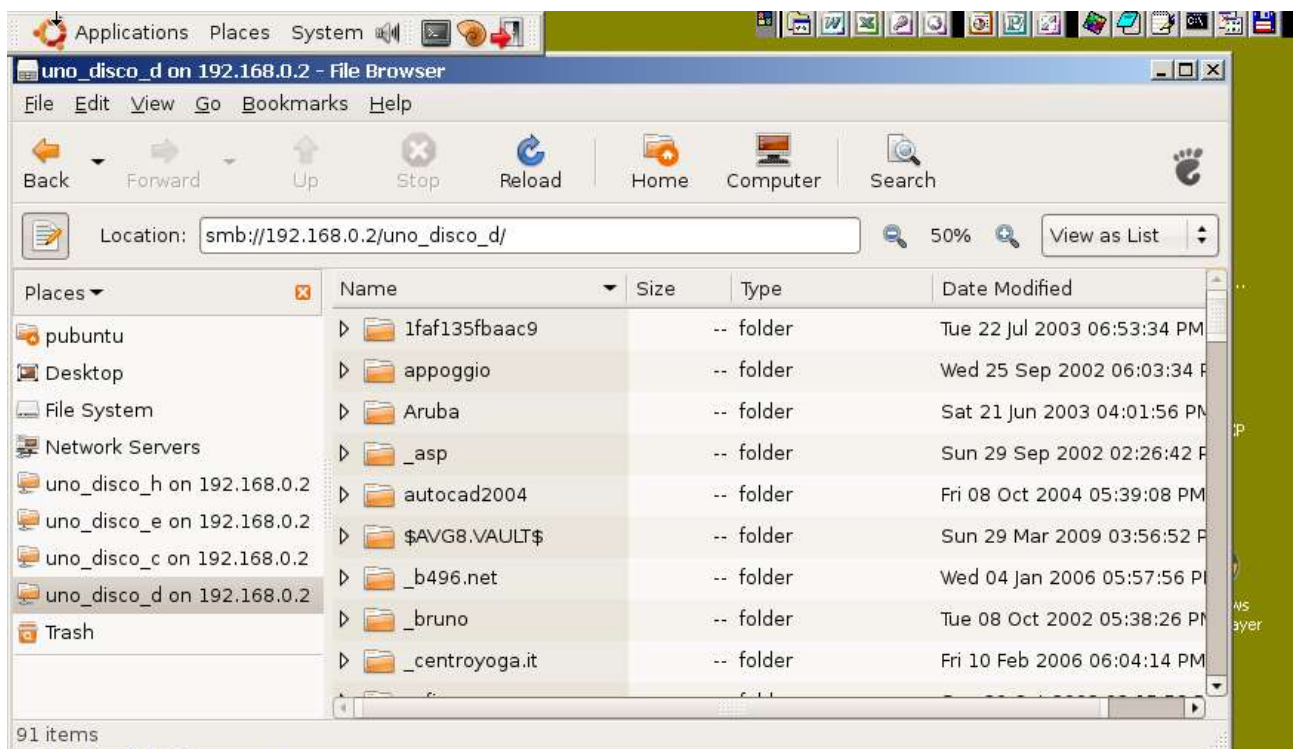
Applications Places System

uno_disco_d on 192.168.0.2 - File Browser

File Edit View Go Bookmarks Help

Back Forward Up Stop Reload Home Computer Search

Location: smb://192.168.0.2/uno_disco_d/ 50% View as List

Places

pubuntu
Desktop
File System
Network Servers
uno_disco_h on 192.168.0.2
uno_disco_e on 192.168.0.2
uno_disco_c on 192.168.0.2
uno_disco_d on 192.168.0.2
Trash

| Name | Size | Type | Date Modified |
|---|---|---|---|
| 1faf135fbaac9 | -- | folder | Tue 22 Jul 2003 06:53:34 PM |
| appoggio | -- | folder | Wed 25 Sep 2002 06:03:34 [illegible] |
| Aruba | -- | folder | Sat 21 Jun 2003 04:01:56 P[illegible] |
| _asp | -- | folder | Sun 29 Sep 2002 02:26:42 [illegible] |
| autocad2004 | -- | folder | Fri 08 Oct 2004 05:39:08 PM |
| $AVG8.VAULT$ | -- | folder | Sun 29 Mar 2009 03:56:52 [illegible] |
| _b496.net | -- | folder | Wed 04 Jan 2006 05:57:56 P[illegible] |
| _bruno | -- | folder | Tue 08 Oct 2002 05:38:26 P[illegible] |
| _centroyoga.it | -- | folder | Fri 10 Feb 2006 06:04:14 PM |

91 items